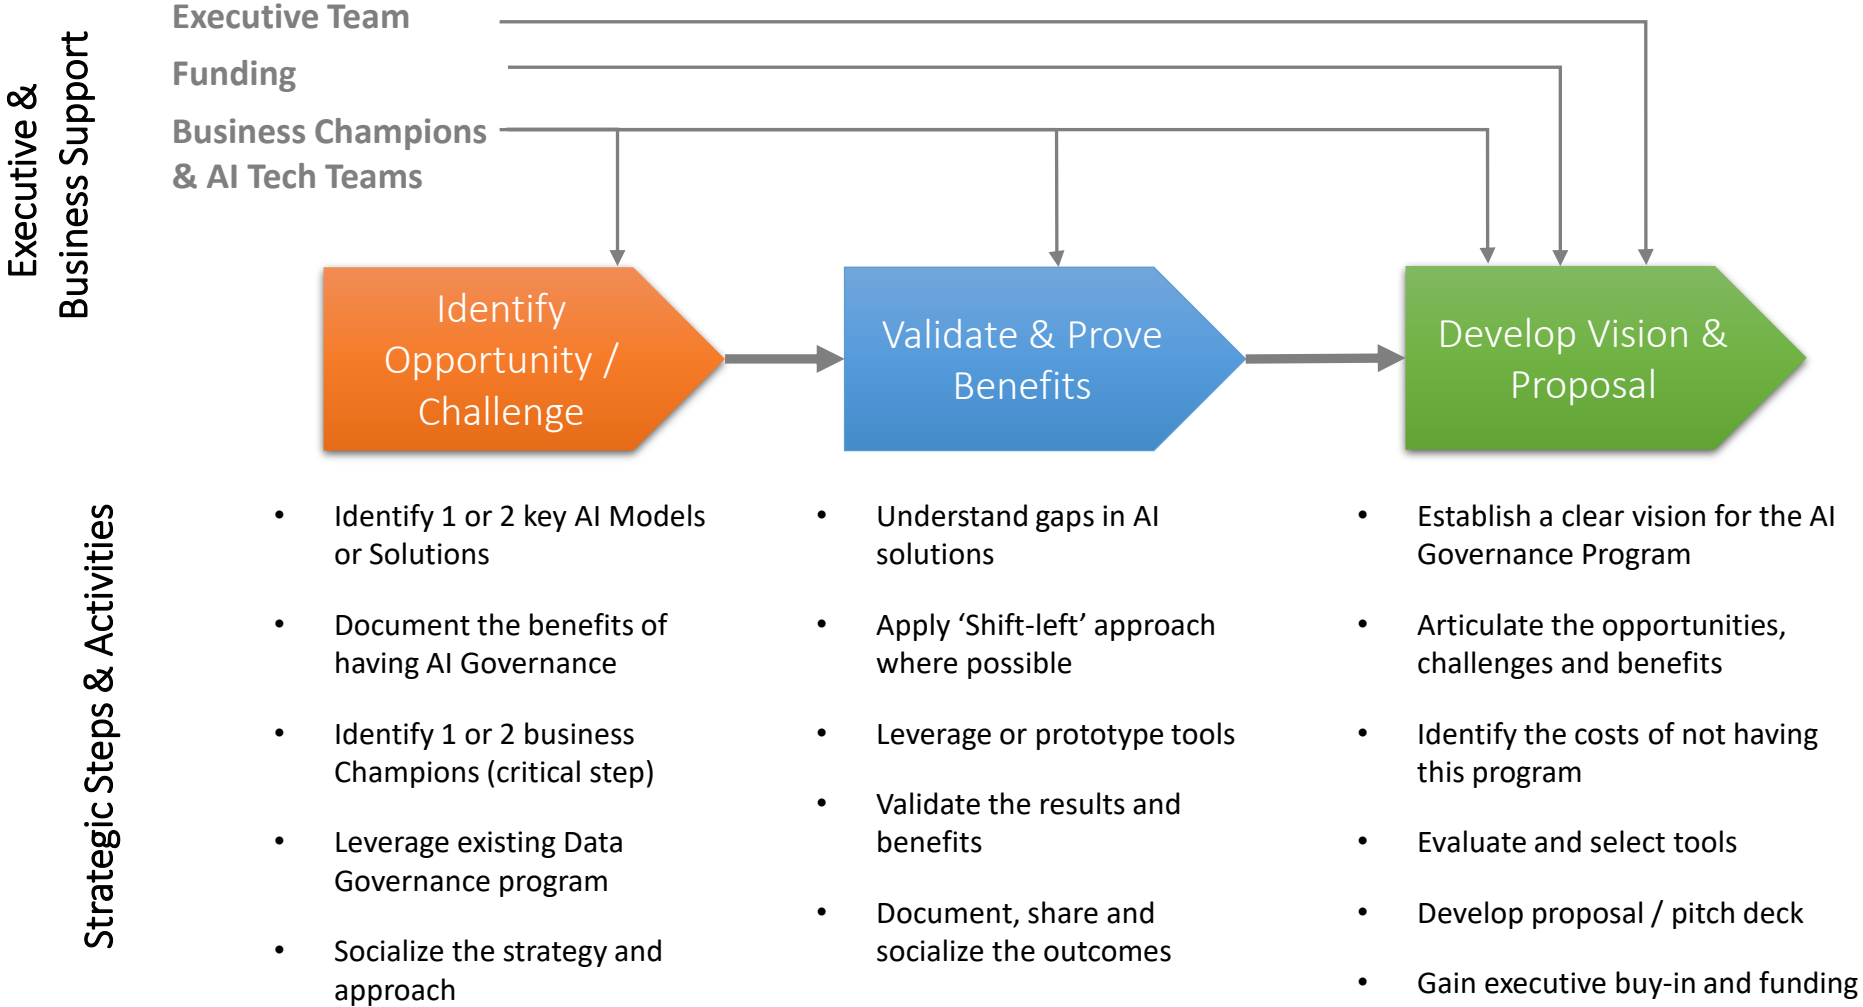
Executive & Business Support

Executive Team

Funding

Business Champions & AI Tech Teams

Identify Opportunity / Challenge

Validate & Prove Benefits

Develop Vision & Proposal

Strategic Steps & Activities

• Identify 1 or 2 key AI Models or Solutions

• Document the benefits of having AI Governance

• Identify 1 or 2 business Champions (critical step)

• Leverage existing Data Governance program

• Socialize the strategy and approach

• Understand gaps in AI solutions

• Apply ‘Shift-left’ approach where possible

• Leverage or prototype tools

• Validate the results and benefits

• Document, share and socialize the outcomes

• Establish a clear vision for the AI Governance Program

• Articulate the opportunities, challenges and benefits

• Identify the costs of not having this program

• Evaluate and select tools

• Develop proposal / pitch deck

• Gain executive buy-in and funding